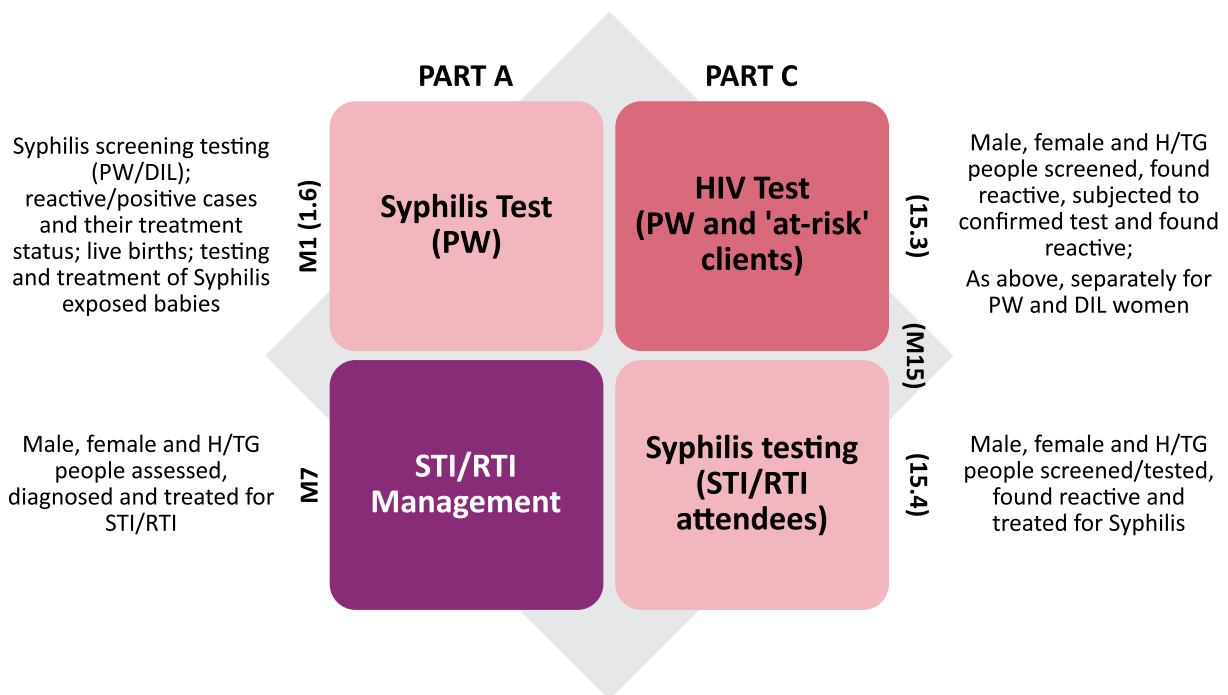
PART A

PART C

Syphilis screening testing (PW/DIL); reactive/positive cases and their treatment status; live births; testing and treatment of Syphilis exposed babies

M1 (1.6)

Syphilis Test (PW)

HIV Test (PW and 'at-risk' clients)

(15.3)

Male, female and H/TG people screened, found reactive, subjected to confirmed test and found reactive;

As above, separately for PW and DIL women

(M15)

Male, female and H/TG people assessed, diagnosed and treated for STI/RTI

M7

STI/RTI Management

Syphilis testing (STI/RTI attendees)

(15.4)

Male, female and H/TG people screened/tested, found reactive and treated for Syphilis